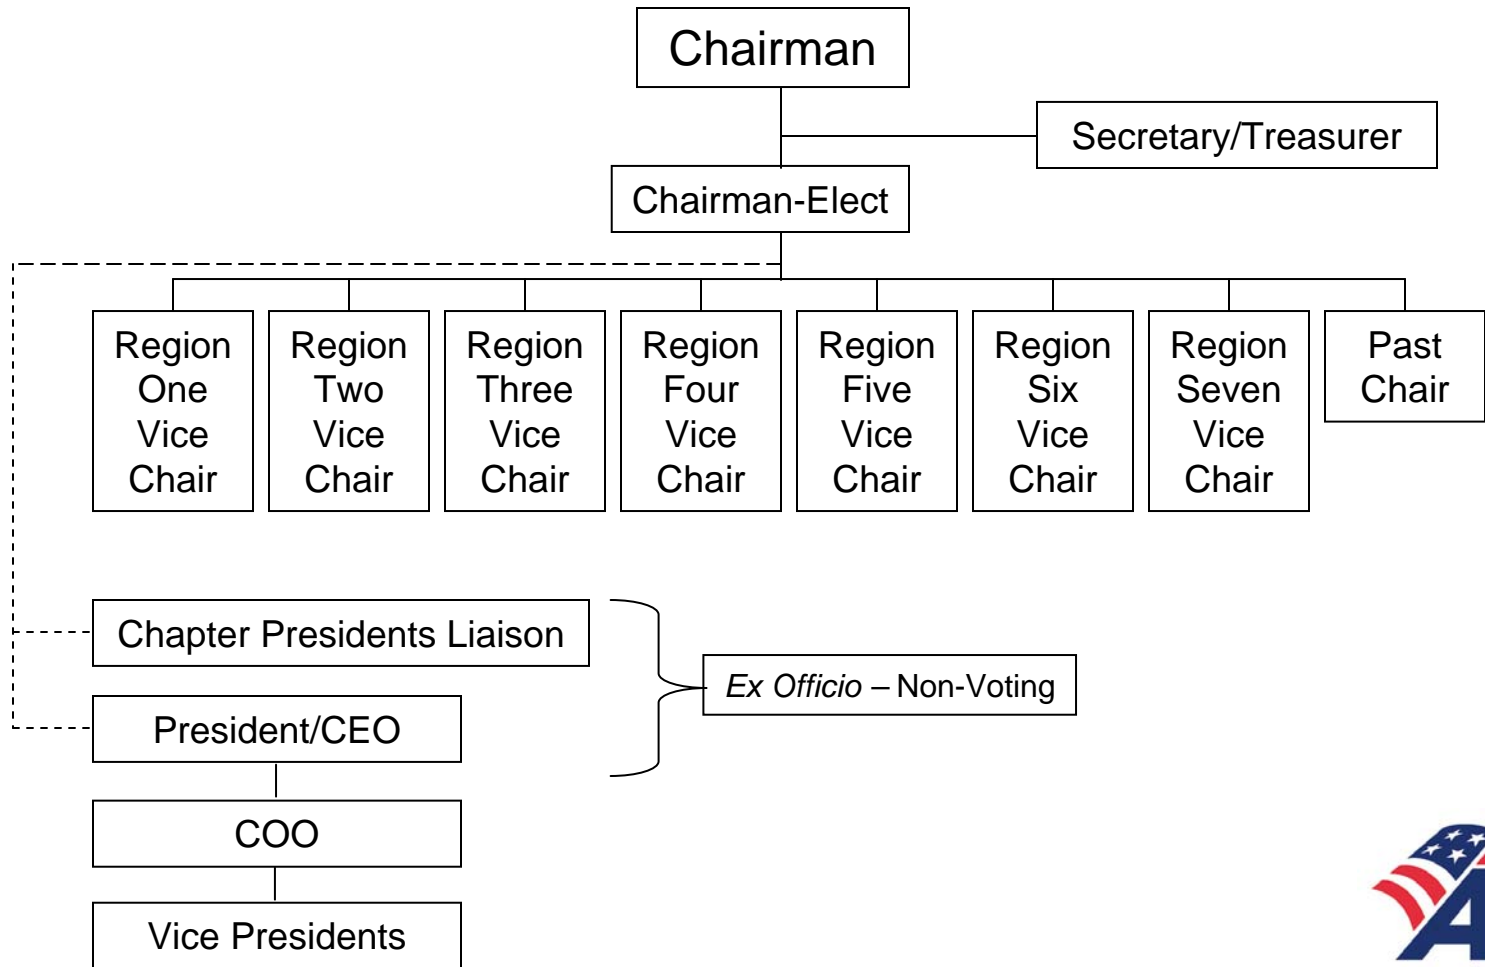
Chairman

Secretary/Treasurer

Chairman-Elect

Region One Vice Chair

Region Two Vice Chair

Region Three Vice Chair

Region Four Vice Chair

Region Five Vice Chair

Region Six Vice Chair

Region Seven Vice Chair

Past Chair

Chapter Presidents Liaison

President/CEO

*Ex Officio* – Non-Voting

COO

Vice Presidents